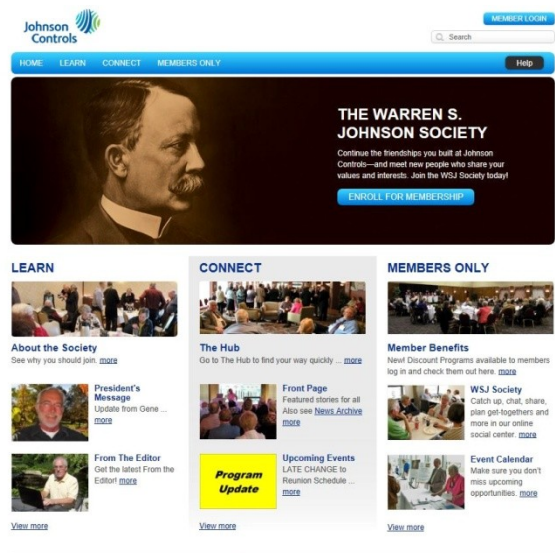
Johnson Controls

MEMBER LOGIN

Search

HOME LEARN CONNECT MEMBERS ONLY

Help

THE WARREN S. JOHNSON SOCIETY

Continue the friendships you built at Johnson Controls—and meet new people who share your values and interests. Join the WSJ Society today!

ENROLL FOR MEMBERSHIP

LEARN

About the Society
See why you should join. more

President's Message
Update from Gene ... more

From The Editor
Get the latest From the Editor! more

View more

CONNECT

The Hub
Go to The Hub to find your way quickly ... more

Front Page
Featured stories for all
Also see News Archive more

Program Update

Upcoming Events
LATE CHANGE to Reunion Schedule ... more

View more

MEMBERS ONLY

Member Benefits
New! Discount Programs available to members log in and check them out here. more

WSJ Society
Catch up, chat, share, plan get-togethers and more in our online social center. more

Event Calendar
Make sure you don't miss upcoming opportunities. more

View more